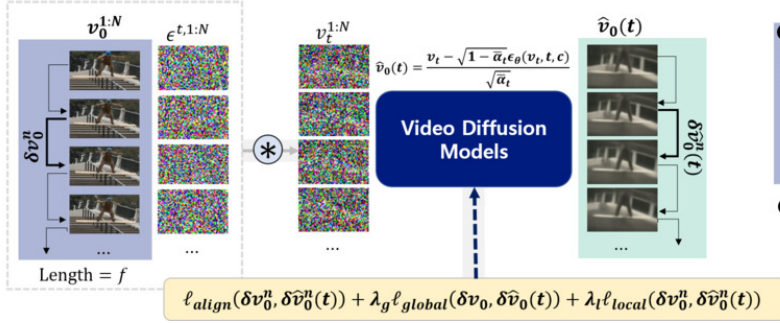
$v_0^{1:N}$

$\epsilon^{t,1:N}$

$\delta v_0^n$

...

...

Length $= f$

$*$

$v_t^{1:N}$

...

$\hat{v}_0(t) = \frac{v_t - \sqrt{1-\bar{\alpha}_t}\epsilon_\theta(v_t,t,c)}{\sqrt{\bar{\alpha}_t}}$

Video Diffusion Models

$\hat{v}_0(t)$

$\delta\hat{v}_0^n(t)$

...

$\ell_{align}(\delta v_0^n, \delta\hat{v}_0^n(t)) + \lambda_g \ell_{global}(\delta v_0, \delta\hat{v}_0(t)) + \lambda_l \ell_{local}(\delta v_0^n, \delta\hat{v}_0^n(t))$